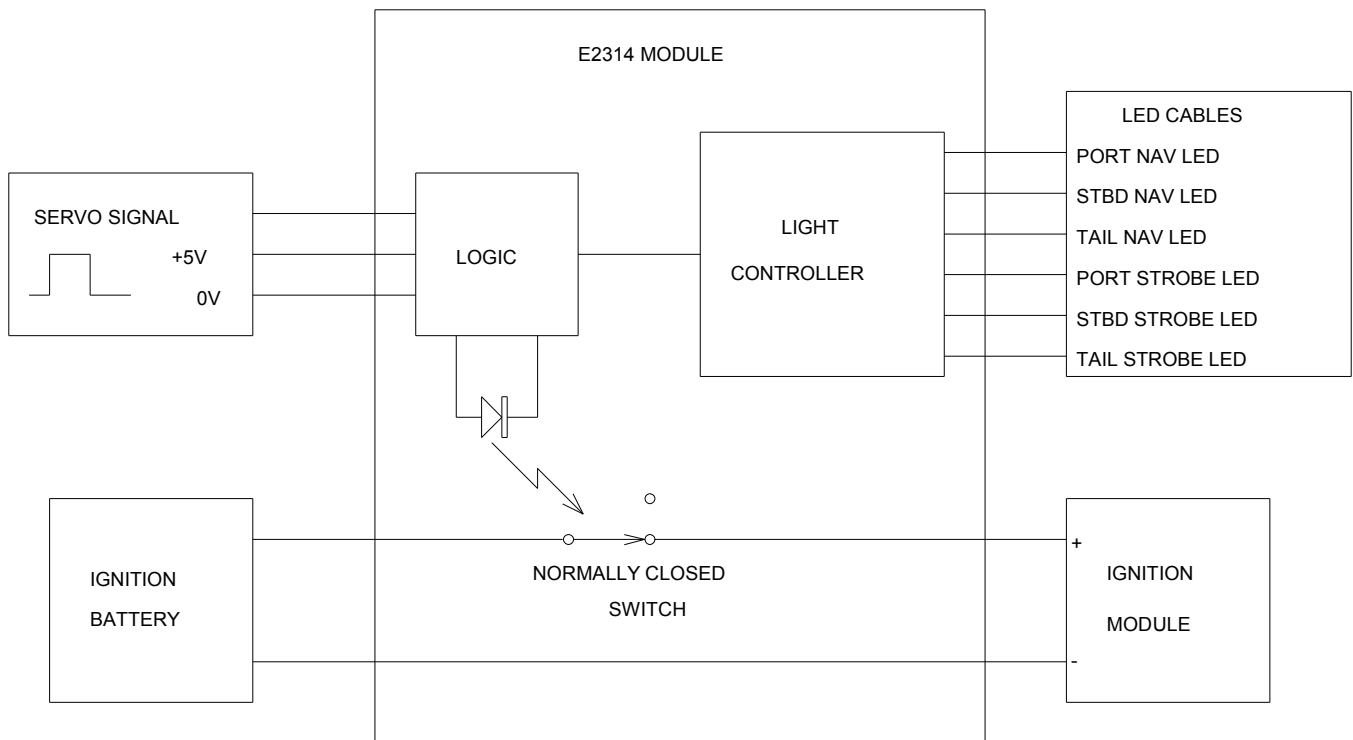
E2314 MODULE

SERVO SIGNAL

+5V

0V

LOGIC

LIGHT

CONTROLLER

LED CABLES

PORT NAV LED

STBD NAV LED

TAIL NAV LED

PORT STROBE LED

STBD STROBE LED

TAIL STROBE LED

IGNITION

BATTERY

NORMALLY CLOSED

SWITCH

+

IGNITION

MODULE

-